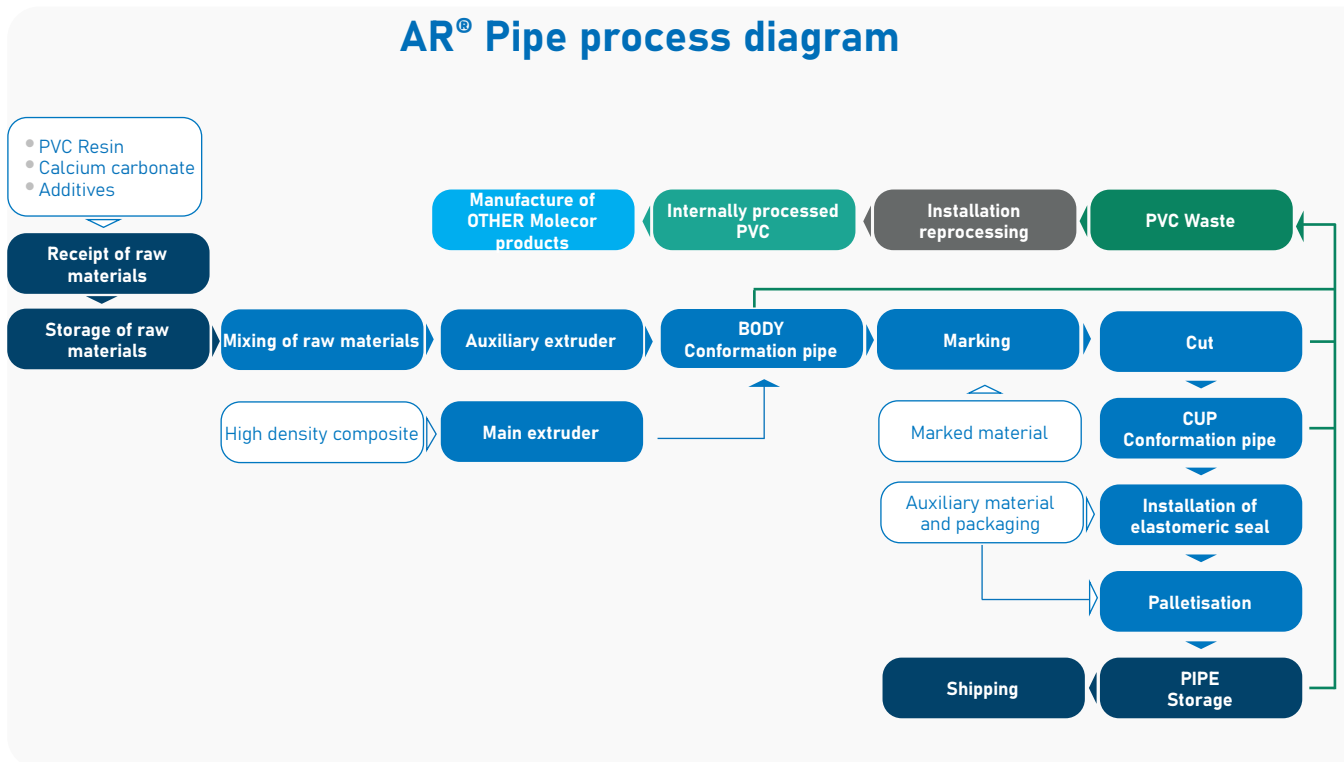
AR® Pipe process diagram

PVC Resin
Calcium carbonate
Additives

Receipt of raw materials

Storage of raw materials

Manufacture of OTHER Molecor products

Internally processed PVC

Installation reprocessing

PVC Waste

Mixing of raw materials

Auxiliary extruder

BODY Conformation pipe

Marking

Cut

High density composite

Main extruder

Marked material

CUP Conformation pipe

Auxiliary material and packaging

Installation of elastomeric seal

Palletisation

Shipping

PIPE Storage